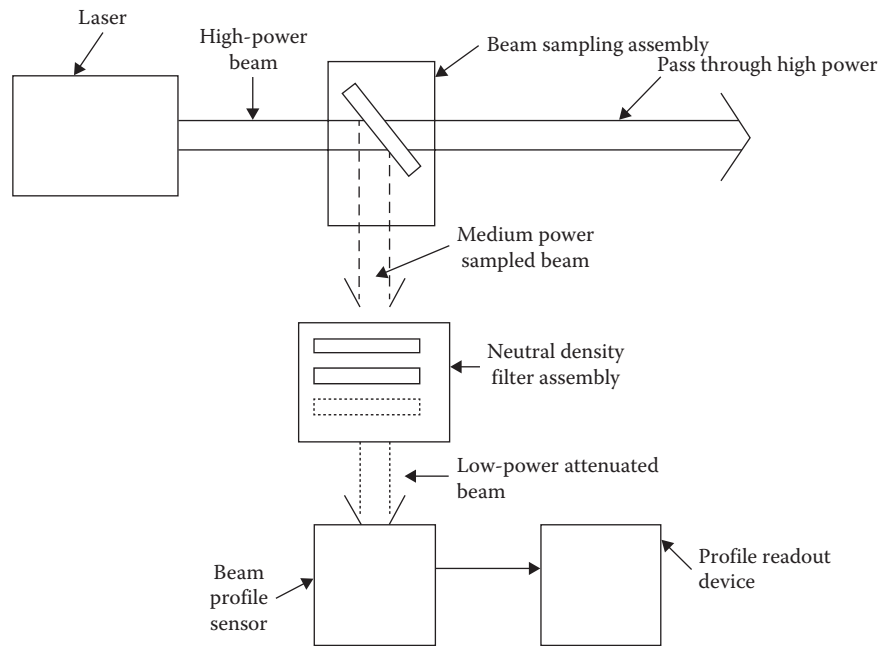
Laser

High-power beam

Beam sampling assembly

Pass through high power

Medium power sampled beam

Neutral density filter assembly

Low-power attenuated beam

Beam profile sensor

Profile readout device